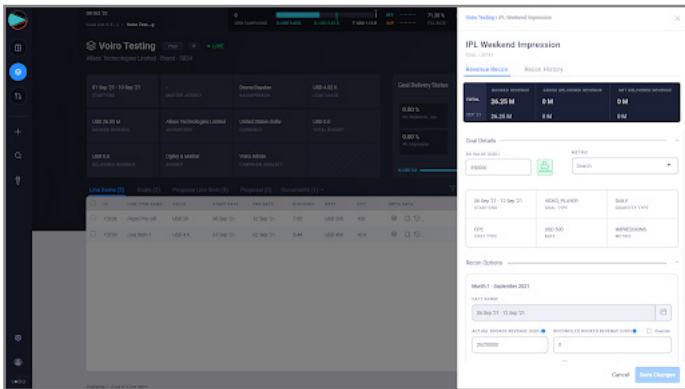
Voiro Testing / IPL Weekend Impression

IPL Weekend Impression

Revenue Recon

Recon History

| | BOOKED REVENUE | ADDED DELIVERED REVENUE | NET DELIVERED REVENUE |
|---|---|---|---|
| Total | 36.25 M | 0 M | 0 M |
| SEP '21 | 26.25 M | 0 M | 0 M |

Goal Details

METRIC

Search

06 Sep '21 - 12 Sep '21
START END

VIDEO_PLAYER
GOAL TYPE

DAILY
QUANTITY TYPE

CPC
COST TYPE

USD 500
RATE

IMPRESSIONS
METRIC

Recon Options

Month 1 - September 2021

DATE RANGE

06 Sep '21 - 12 Sep '21

ACTUAL BOOKED REVENUE (USD)

RECONCILED BOOKED REVENUE (USD)

Override

26250000

0

Cancel

Save Changes

Voiro Testing

LIVE

Line Items

Goals

Proposal Line Item

Proposal

Documents